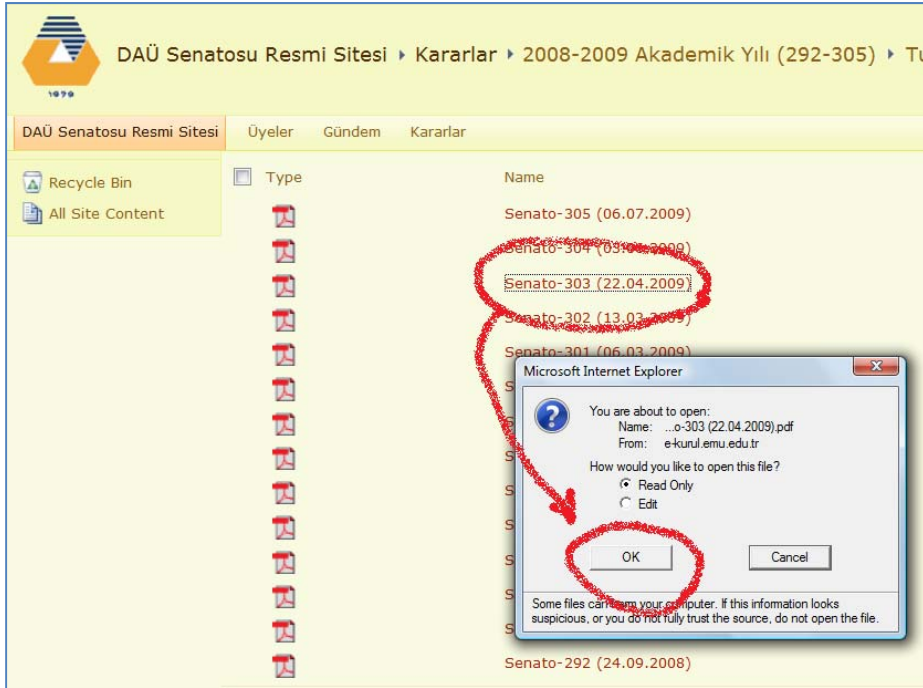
1979

DAÜ Senatosu Resmi Sitesi ▸ Kararlar ▸ 2008-2009 Akademik Yılı (292-305) ▸ T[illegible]

DAÜ Senatosu Resmi Sitesi Üyeler Gündem Kararlar

Recycle Bin
All Site Content

Type Name

Senato-305 (06.07.2009)
Senato-304 (0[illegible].2009)
Senato-303 (22.04.2009)
Senato-302 (13.03.2009)
Senato-301 (06.03.2009)
S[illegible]
S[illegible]
S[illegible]
S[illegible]
S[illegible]
S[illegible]
S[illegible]
S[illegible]
Senato-292 (24.09.2008)

Microsoft Internet Explorer

You are about to open:
Name: ...o-303 (22.04.2009).pdf
From: e-kurul.emu.edu.tr

How would you like to open this file?
Read Only
Edit

OK Cancel

Some files can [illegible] your computer. If this information looks suspicious, or you do not fully trust the source, do not open the file.